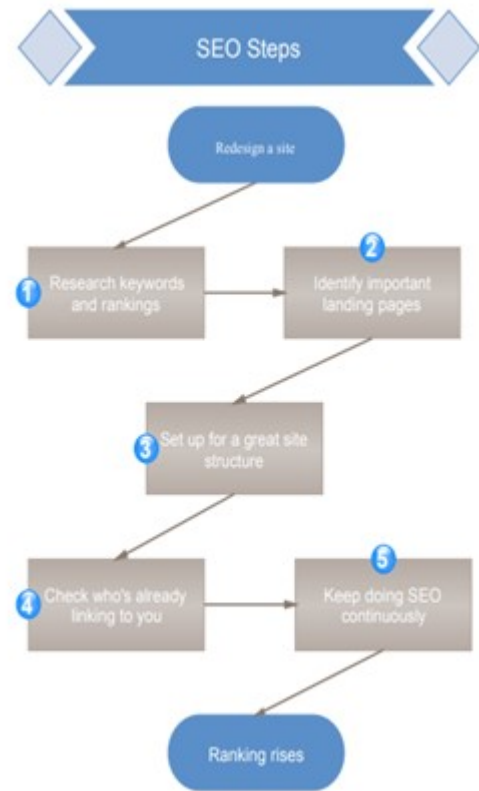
SEO Steps

Redesign a site

1 Research keywords and rankings

2 Identify important landing pages

3 Set up for a great site structure

4 Check who's already linking to you

5 Keep doing SEO continuously

Ranking rises